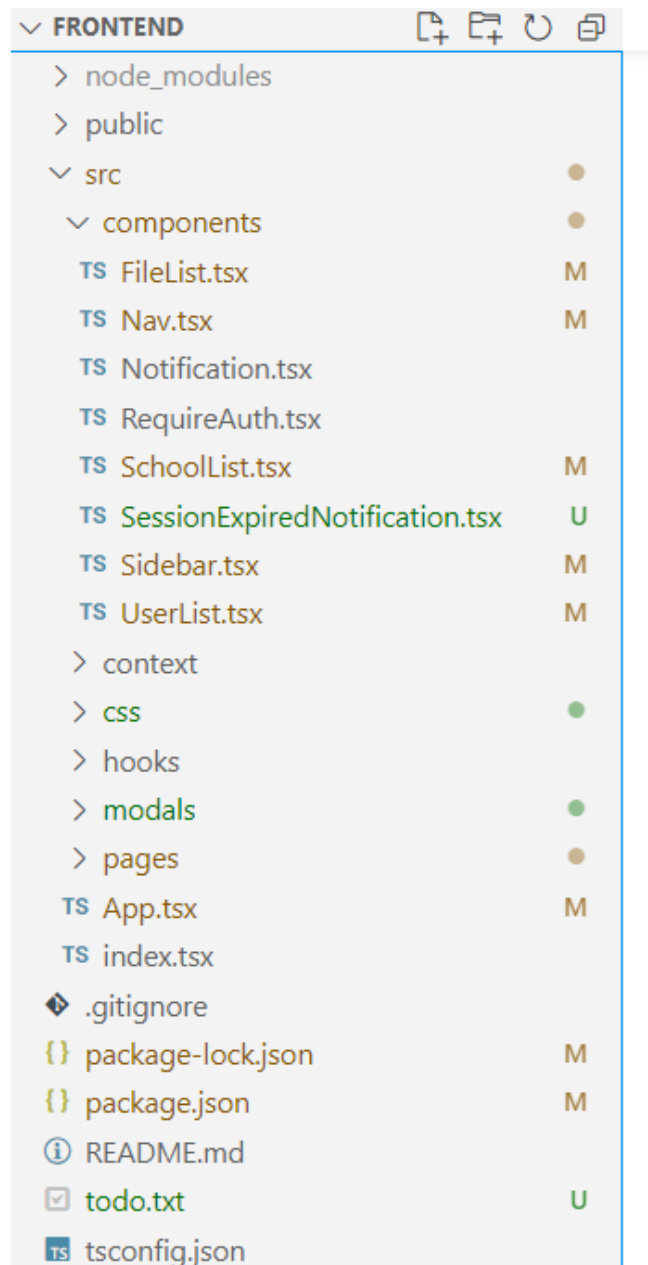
FRONTEND

node_modules
public
src
components
TS FileList.tsx M
TS Nav.tsx M
TS Notification.tsx
TS RequireAuth.tsx
TS SchoolList.tsx M
TS SessionExpiredNotification.tsx U
TS Sidebar.tsx M
TS UserList.tsx M
context
css
hooks
modals
pages
TS App.tsx M
TS index.tsx
.gitignore
{} package-lock.json M
{} package.json M
README.md
todo.txt U
TS tsconfig.json